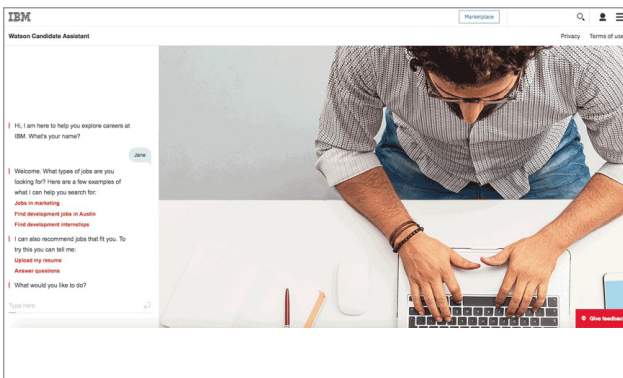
IBM

Marketplace

Watson Candidate Assistant

Privacy Terms of use

Hi, I am here to help you explore careers at IBM. What's your name?

Jane

Welcome. What types of jobs are you looking for? Here are a few examples of what I can help you search for:

Jobs in marketing

Find development jobs in Austin

Find development internships

I can also recommend jobs that fit you. To try this you can tell me:

Upload my resume

Answer questions

What would you like to do?

Type here

Give feedback